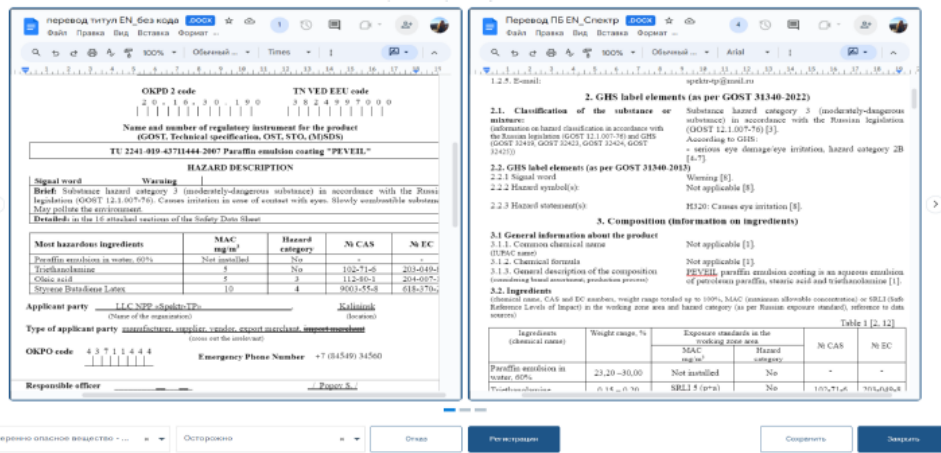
перевод титул EN_без кода DOCX
Файл Правка Вид Вставка Формат ...
100% Обычный ... Times

OKPD 2 code
2 0 . 1 6 . 3 0 . 1 9 0

TN VED EEU code
3 8 2 4 9 9 7 0 0 0

Name and number of regulatory instrument for the product
(GOST, Technical specification, OST, STO, (M)SDS)

TU 2241-019-43711444-2007 Paraffin emulsion coating "PEVEIL"

HAZARD DESCRIPTION

Signal word Warning

Brief: Substance hazard category 3 (moderately-dangerous substance) in accordance with the Russi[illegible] legislation (GOST 12.1.007-76). Causes irritation in case of contact with eyes. Slowly combustible substan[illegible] May pollute the environment.

Detailed: in the 16 attached sections of the Safety Data Sheet

| Most hazardous ingredients | MAC mg/m³ | Hazard category | № CAS | № EC |
|---|---|---|---|---|
| Paraffin emulsion in water, 60% | Not installed | No | - | - |
| Triethanolamine | 5 | No | 102-71-6 | 203-049-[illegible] |
| Oleic acid | 5 | 3 | 112-80-1 | 204-007-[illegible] |
| Styrene Butadiene Latex | 10 | 4 | 9003-55-8 | 618-370-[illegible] |

Applicant party LLC NPP «Spektr-TP» Kaliningr
(Name of the organization) (location)

Type of applicant party manufacturer, supplier, vendor, export merchant, import merchant
(cross out the irrelevant)

OKPO code 4 3 7 1 1 4 4 4

Emergency Phone Number +7 (84549) 34560

Responsible officer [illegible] / Popov S. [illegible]

Перевод ПБ EN_Спектр DOCX
Файл Правка Вид Вставка Формат ...
100% Обычный ... Arial

1.2.5. E-mail: spektr-tp@mail.ru

2. GHS label elements (as per GOST 31340-2022)

2.1. Classification of the substance or mixture:
(information on hazard classification in accordance with the Russian legislation (GOST 12.1.007-76) and GHS (GOST 32419, GOST 32423, GOST 32424, GOST 32425))

Substance hazard category 3 (moderately-dangerous substance) in accordance with the Russian legislation (GOST 12.1.007-76) [3].
According to GHS:
- serious eye damage/eye irritation, hazard category 2B [4-7].

2.2. GHS label elements (as per GOST 31340-2013)
2.2.1 Signal word Warning [8].
2.2.2 Hazard symbol(s): Not applicable [8].

2.2.3 Hazard statement(s): H320: Causes eye irritation [8].

3. Composition (information on ingredients)

3.1 General information about the product
3.1.1. Common chemical name (IUPAC name) Not applicable [1].
3.1.2. Chemical formula Not applicable [1].
3.1.3. General description of the composition (considering brand assortment; production process) PEVEIL paraffin emulsion coating is an aqueous emulsion of petroleum paraffin, stearic acid and triethanolamine [1].

3.2. Ingredients
(chemical name, CAS and EC numbers, weight range rounded up to 100%, MAC (maximum allowable concentration) or SRLI (Safe Reference Levels of Impact) in the working zone air and hazard category (as per Russian exposure standard), reference to data sources)

Table 1 [2, 12]

| Ingredients (chemical name) | Weight range, % | Exposure standards in the working zone area: MAC mg/m³ | Hazard category | № CAS | № EC |
|---|---|---|---|---|---|
| Paraffin emulsion in water, 60% | 23,20 –30,00 | Not installed | No | - | - |
| Triethanolamine | 0,15 – 0,20 | SRLI 5 (n+a) | No | 102-71-6 | 203-049-8 |

Умеренно опасное вещество - ... Осторожно Отказ Регистрация Сохранить Закрыть